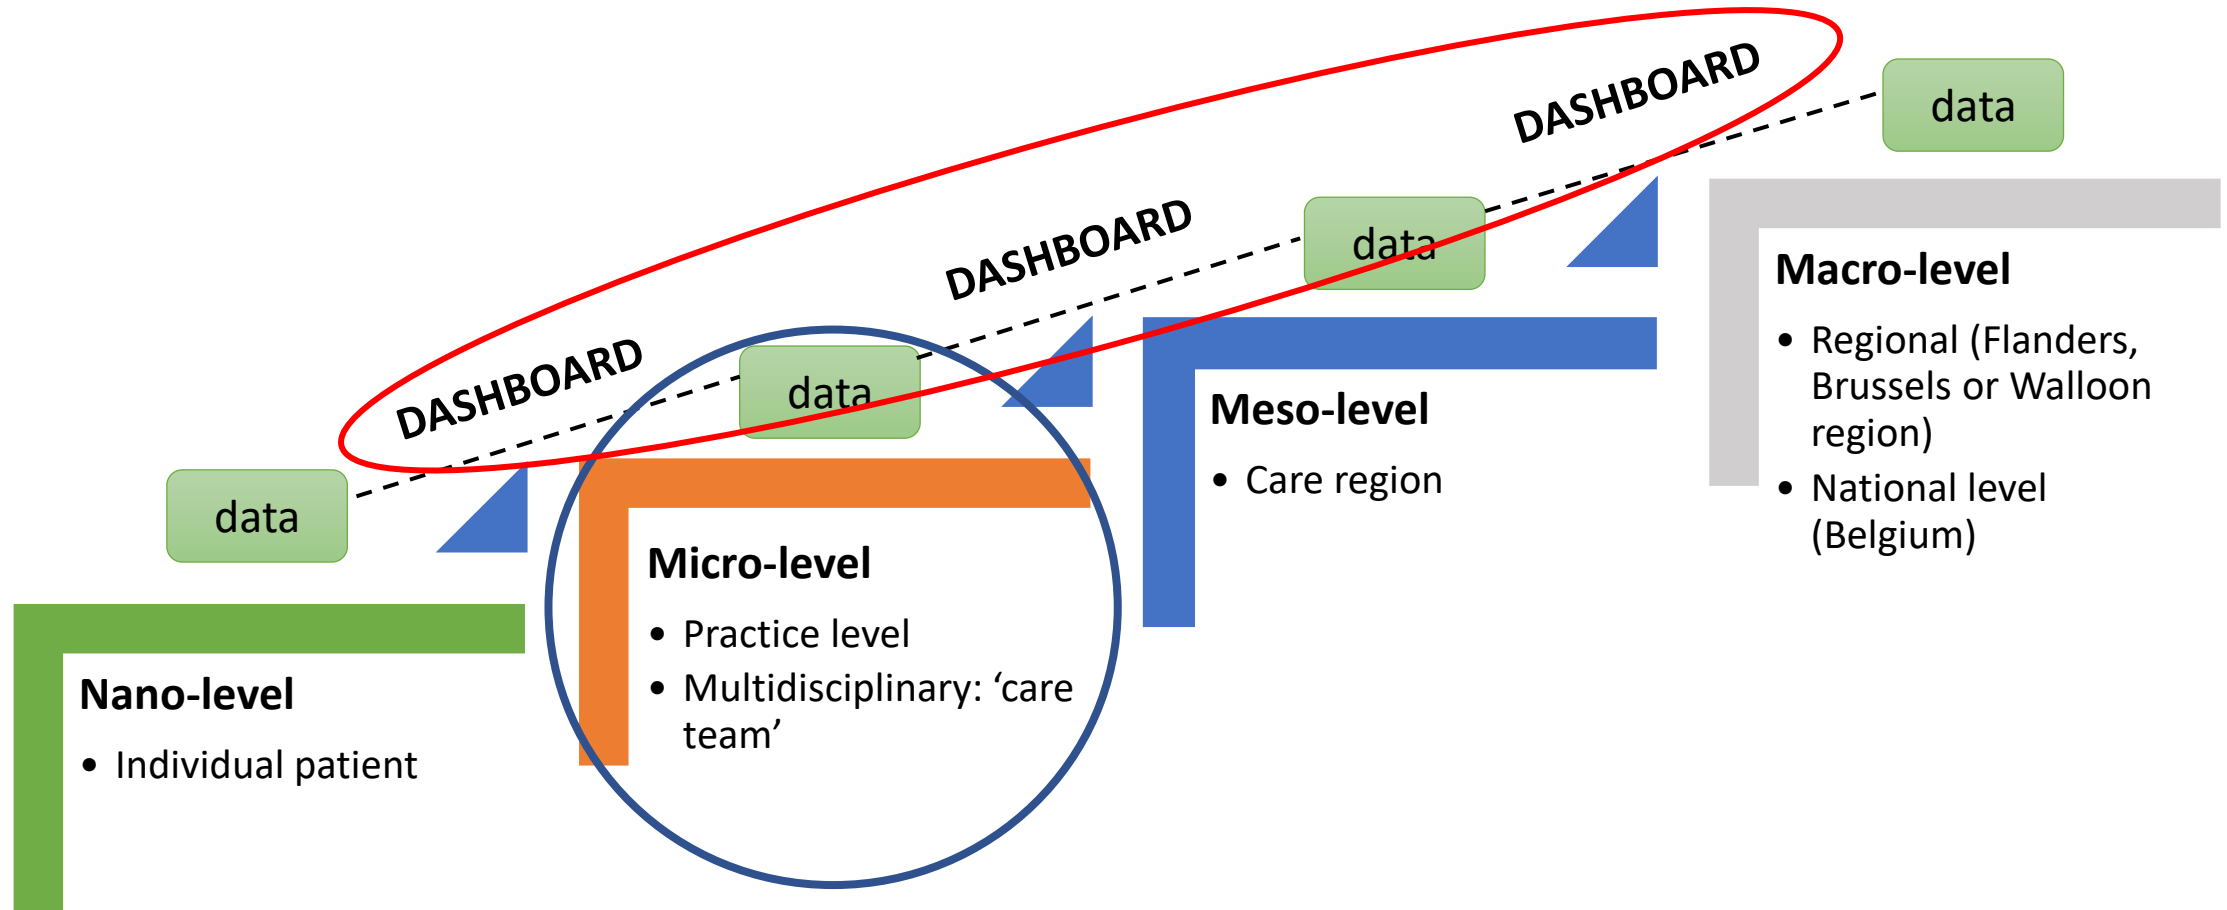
DASHBOARD

DASHBOARD

DASHBOARD

data

data

data

data

Nano-level
• Individual patient

Micro-level
• Practice level
• Multidisciplinary: ‘care team’

Meso-level
• Care region

Macro-level
• Regional (Flanders, Brussels or Walloon region)
• National level (Belgium)